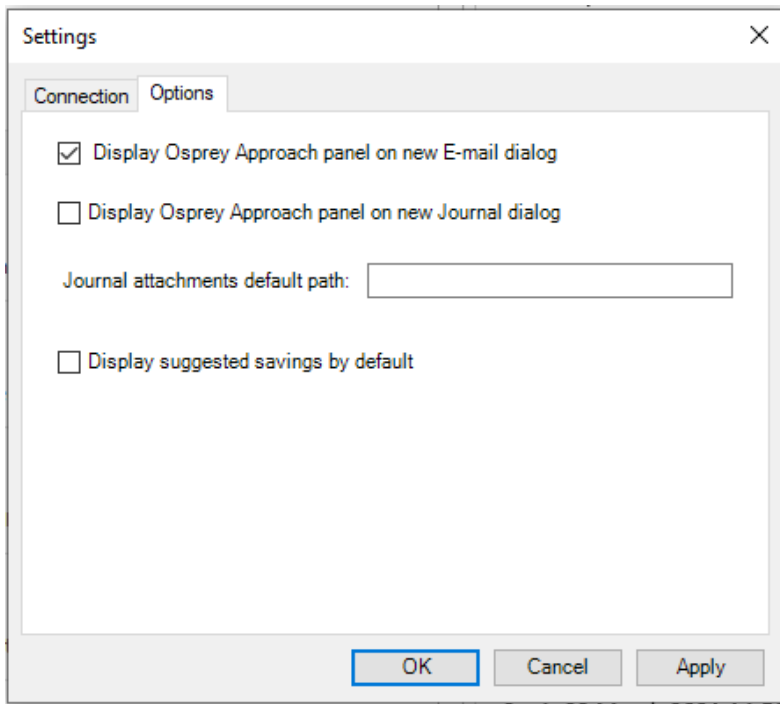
Settings

Connection Options

Display Osprey Approach panel on new E-mail dialog

Display Osprey Approach panel on new Journal dialog

Journal attachments default path:

Display suggested savings by default

OK Cancel Apply